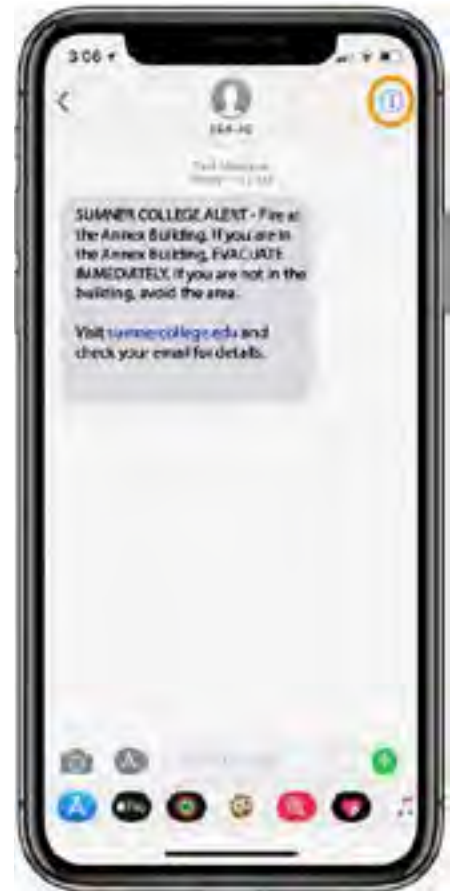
3:06

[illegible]

Text Message
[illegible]

SUMNER COLLEGE ALERT - Fire at the Annex Building. If you are in the Annex Building, EVACUATE IMMEDIATELY. If you are not in the building, avoid the area.

Visit sumnercollege.edu and check your email for details.